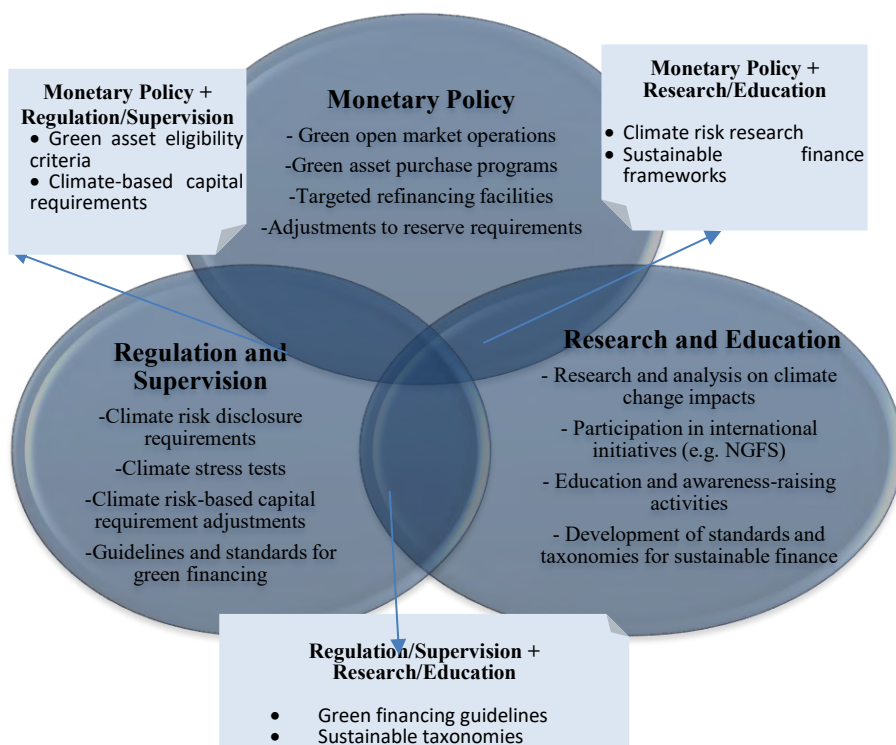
Monetary Policy + Regulation/Supervision
• Green asset eligibility criteria
• Climate-based capital requirements

Monetary Policy
- Green open market operations
-Green asset purchase programs
-Targeted refinancing facilities
-Adjustments to reserve requirements

Monetary Policy + Research/Education
• Climate risk research
• Sustainable finance frameworks

Regulation and Supervision
-Climate risk disclosure requirements
-Climate stress tests
-Climate risk-based capital requirement adjustments
-Guidelines and standards for green financing

Research and Education
- Research and analysis on climate change impacts
- Participation in international initiatives (e.g. NGFS)
- Education and awareness-raising activities
- Development of standards and taxonomies for sustainable finance

Regulation/Supervision + Research/Education
• Green financing guidelines
• Sustainable taxonomies